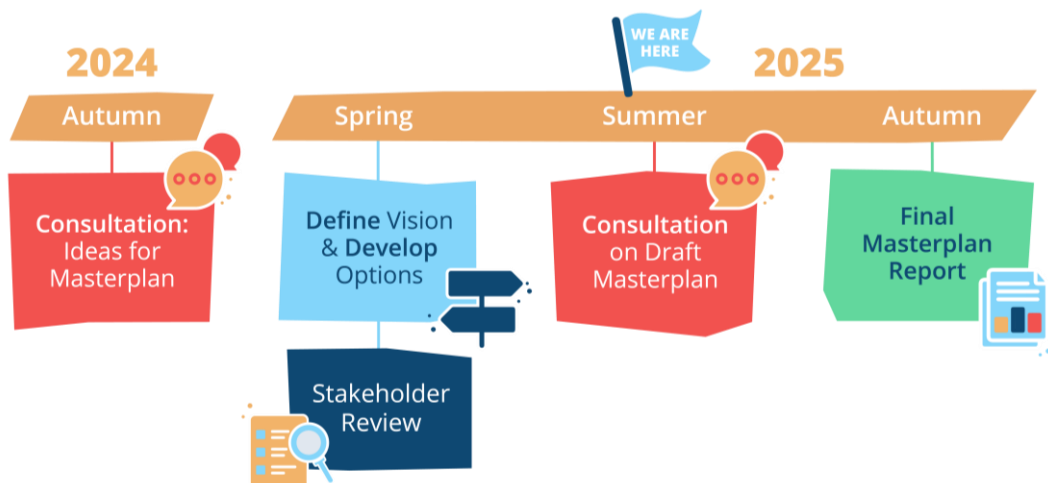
2024

Autumn

Consultation: Ideas for Masterplan

WE ARE HERE

2025

Spring

Summer

Autumn

Define Vision & Develop Options

Stakeholder Review

Consultation on Draft Masterplan

Final Masterplan Report